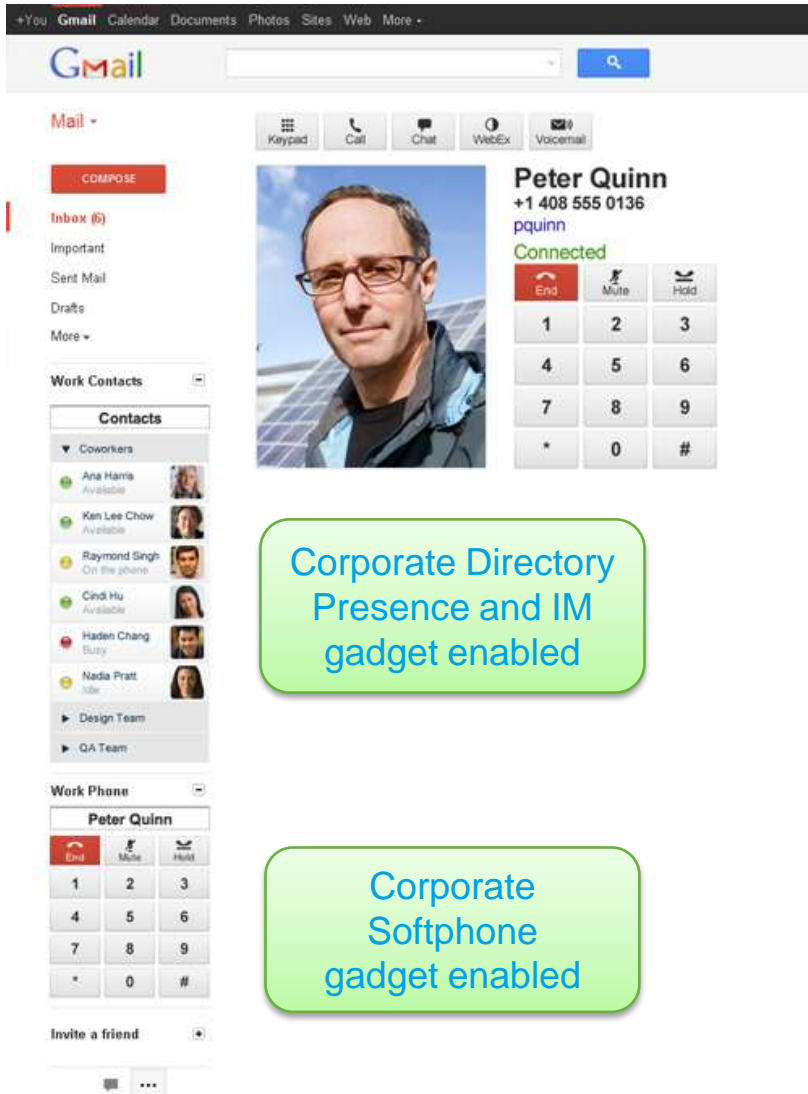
+You Gmail Calendar Documents Photos Sites Web More ▾

Gmail

Mail ▾

COMPOSE

Inbox (6)
Important
Sent Mail
Drafts
More ▾

Work Contacts

Contacts

▼ Coworkers
Ana Harris
Available
Ken Lee Chow
Available
Raymond Singh
On the phone
Cindi Hu
Available
Haden Chang
Busy
Nadia Pratt
Idle
▶ Design Team
▶ QA Team

Work Phone

Peter Quinn

End Mute Hold

| 1 | 2 | 3 |
|---|---|---|
| 4 | 5 | 6 |
| 7 | 8 | 9 |
| * | 0 | # |

Invite a friend

Keypad Call Chat WebEx Voicemail

Peter Quinn
+1 408 555 0136
pquinn
Connected

End Mute Hold

| 1 | 2 | 3 |
|---|---|---|
| 4 | 5 | 6 |
| 7 | 8 | 9 |
| * | 0 | # |

Corporate Directory Presence and IM gadget enabled

Corporate Softphone gadget enabled